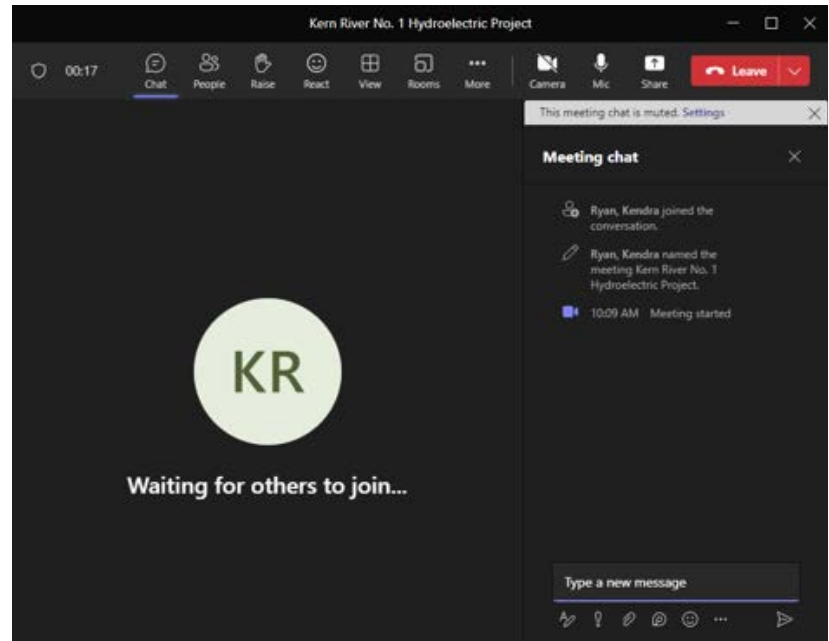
Kern River No. 1 Hydroelectric Project

00:17

Chat

People

Raise

React

View

Rooms

More

Camera

Mic

Share

Leave

This meeting chat is muted. Settings

Meeting chat

Ryan, Kendra joined the conversation.

Ryan, Kendra named the meeting Kern River No. 1 Hydroelectric Project.

10:09 AM Meeting started

KR

Waiting for others to join...

Type a new message